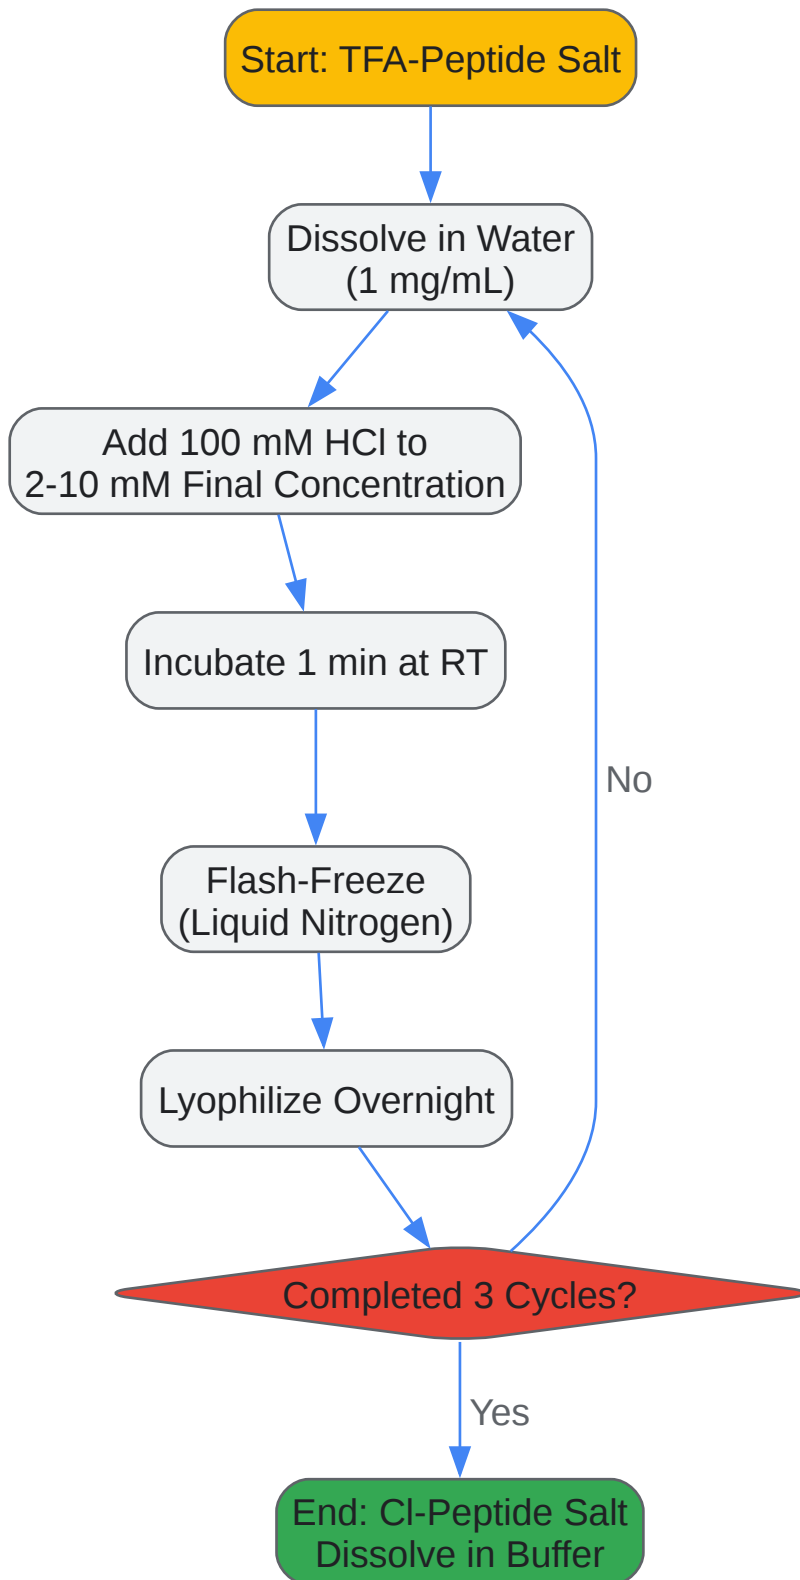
Start: TFA-Peptide Salt

Dissolve in Water (1 mg/mL)

Add 100 mM HCl to 2-10 mM Final Concentration

Incubate 1 min at RT

Flash-Freeze (Liquid Nitrogen)

Lyophilize Overnight

Completed 3 Cycles?

No

Yes

End: Cl-Peptide Salt Dissolve in Buffer